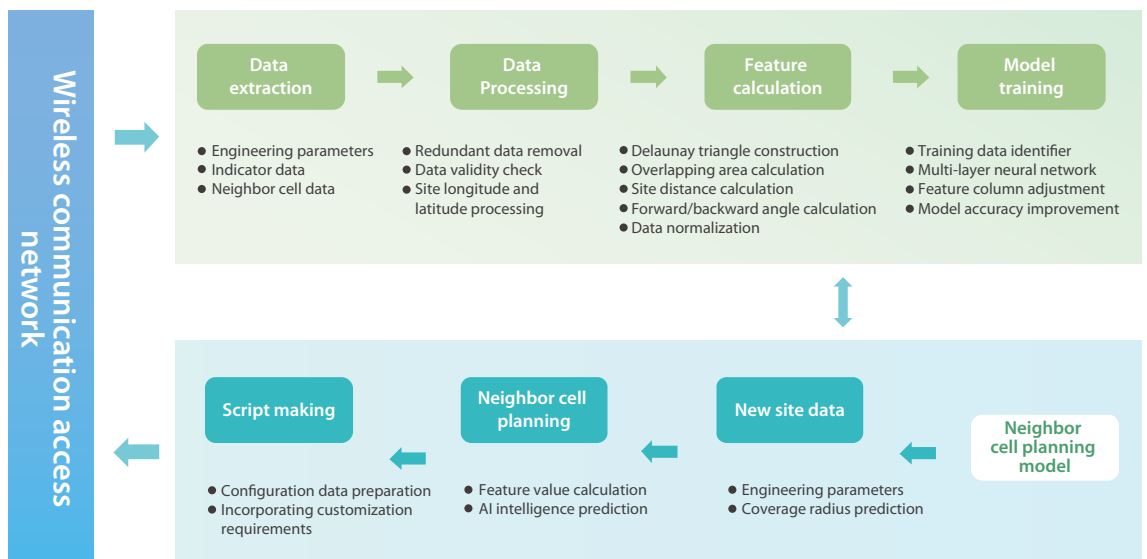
Wireless communication access network

Data extraction

Data Processing

Feature calculation

Model training

- Engineering parameters
- Indicator data
- Neighbor cell data

- Redundant data removal
- Data validity check
- Site longitude and latitude processing

- Delaunay triangle construction
- Overlapping area calculation
- Site distance calculation
- Forward/backward angle calculation
- Data normalization

- Training data identifier
- Multi-layer neural network
- Feature column adjustment
- Model accuracy improvement

Script making

Neighbor cell planning

New site data

Neighbor cell planning model

- Configuration data preparation
- Incorporating customization requirements

- Feature value calculation
- AI intelligence prediction

- Engineering parameters
- Coverage radius prediction